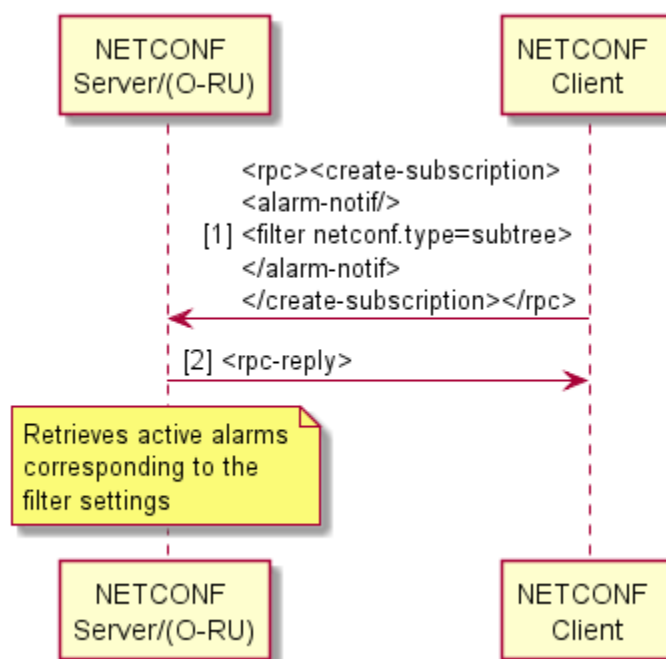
NETCONF Server/(O-RU)

NETCONF Client

[1] <rpc><create-subscription>
<alarm-notif/>
<filter netconf.type=subtree>
</alarm-notif>
</create-subscription></rpc>

[2] <rpc-reply>

Retrieves active alarms corresponding to the filter settings

NETCONF Server/(O-RU)

NETCONF Client